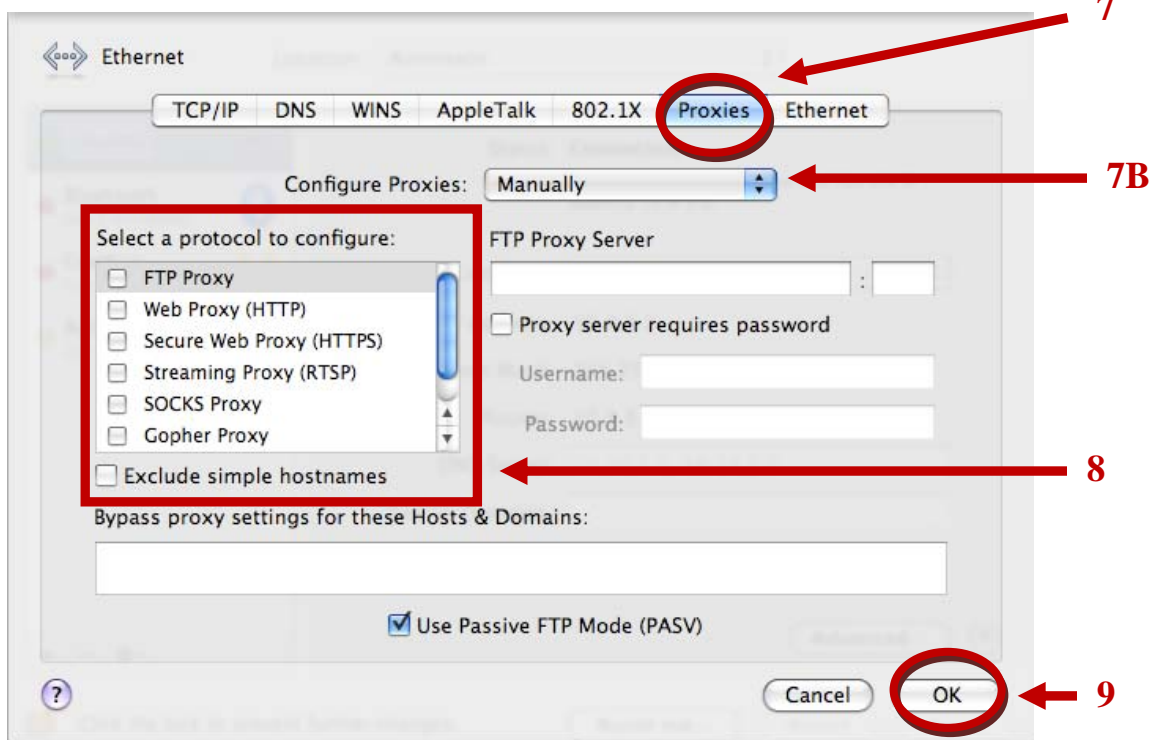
7

Ethernet

TCP/IP DNS WINS AppleTalk 802.1X Proxies Ethernet

Configure Proxies: Manually

7B

Select a protocol to configure:

FTP Proxy
Web Proxy (HTTP)
Secure Web Proxy (HTTPS)
Streaming Proxy (RTSP)
SOCKS Proxy
Gopher Proxy

Exclude simple hostnames

FTP Proxy Server

:

Proxy server requires password

Username:

Password:

8

Bypass proxy settings for these Hosts & Domains:

Use Passive FTP Mode (PASV)

?

Cancel OK

9